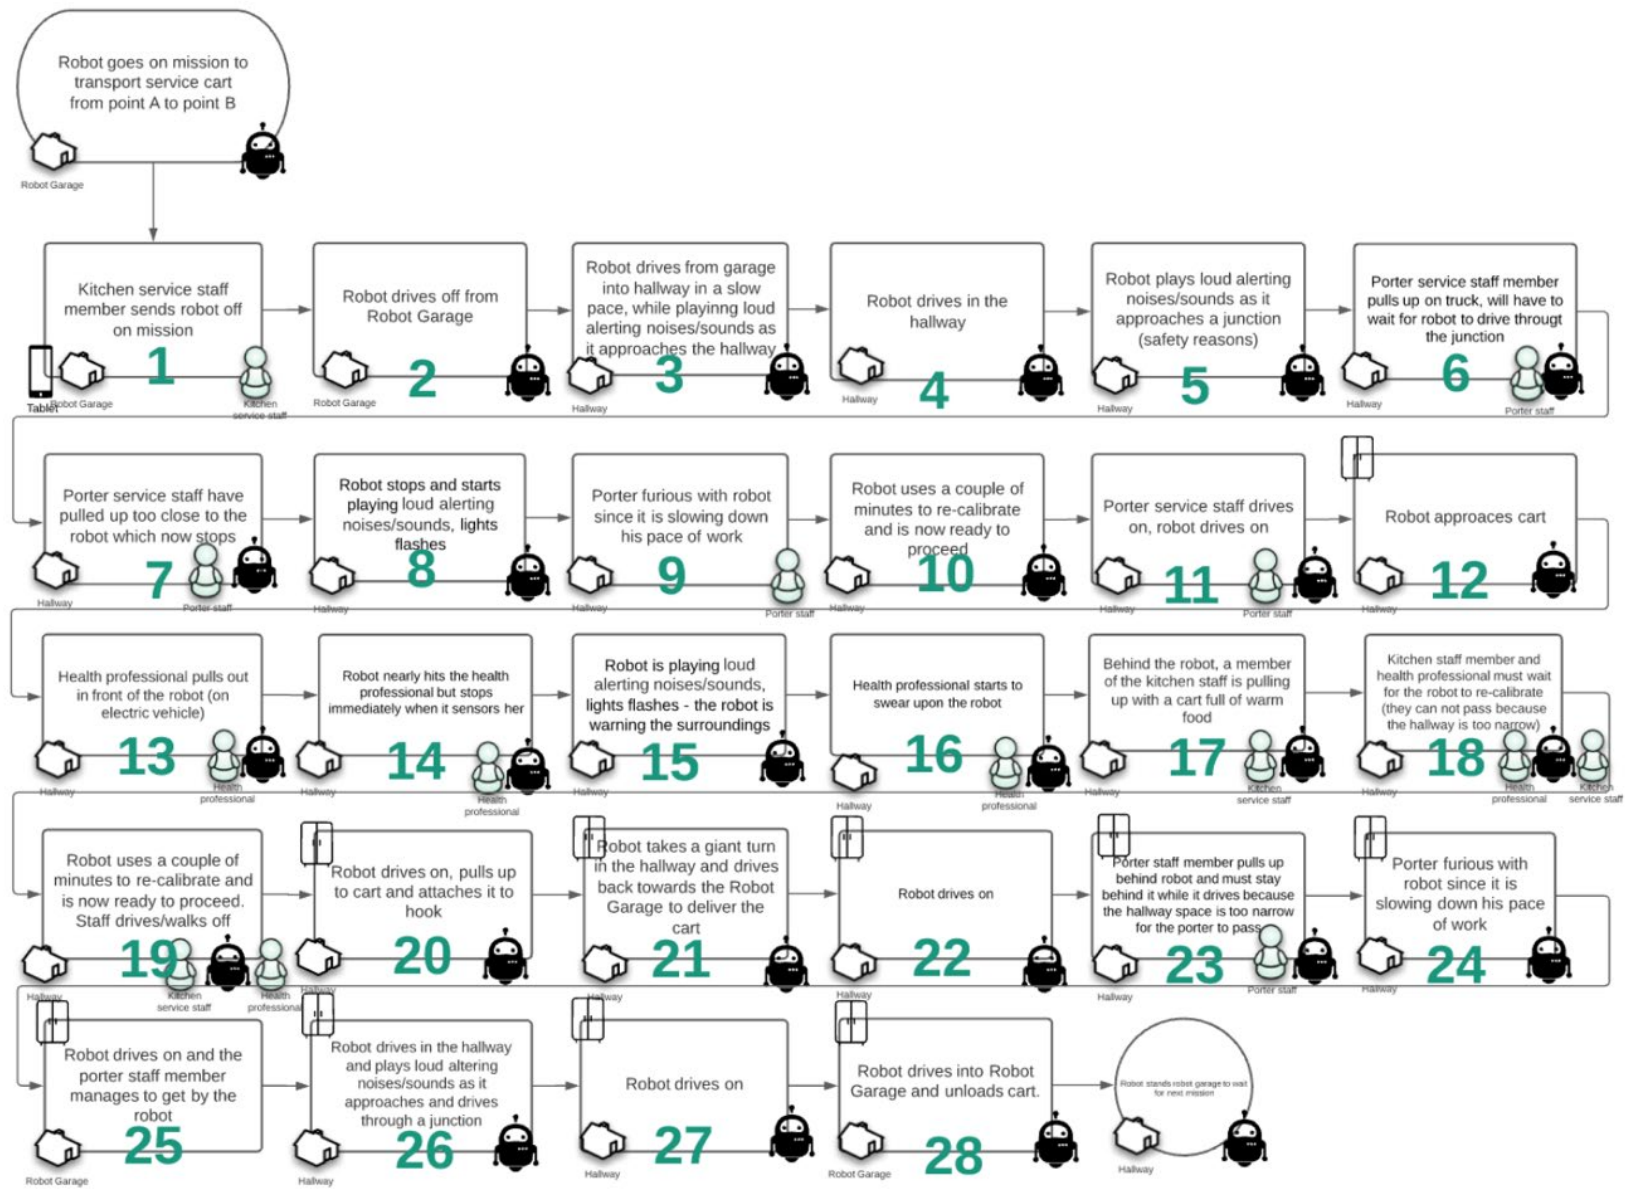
Robot goes on mission to transport service cart from point A to point B

Robot Garage

Kitchen service staff member sends robot off on mission
1
Tablet Robot Garage
Kitchen service staff

Robot drives off from Robot Garage
2
Robot Garage

Robot drives from garage into hallway in a slow pace, while playinng loud alerting noises/sounds as it approaches the hallway
3
Hallway

Robot drives in the hallway
4
Hallway

Robot plays loud alerting noises/sounds as it approaches a junction (safety reasons)
5
Hallway

Porter service staff member pulls up on truck, will have to wait for robot to drive througt the junction
6
Hallway
Porter staff

Porter service staff have pulled up too close to the robot which now stops
7
Hallway
Porter staff

Robot stops and starts playing loud alerting noises/sounds, lights flashes
8
Hallway

Porter furious with robot since it is slowing down his pace of work
9
Hallway
Porter staff

Robot uses a couple of minutes to re-calibrate and is now ready to proceed
10
Hallway

Porter service staff drives on, robot drives on
11
Hallway
Porter staff

Robot approaces cart
12
Hallway

Health professional pulls out in front of the robot (on electric vehicle)
13
Hallway
Health professional

Robot nearly hits the health professional but stops immediately when it sensors her
14
Hallway
Health professional

Robot is playing loud alerting noises/sounds, lights flashes - the robot is warning the surroundings
15
Hallway

Health professional starts to swear upon the robot
16
Hallway
Health professional

Behind the robot, a member of the kitchen staff is pulling up with a cart full of warm food
17
Hallway
Kitchen service staff

Kitchen staff member and health professional must wait for the robot to re-calibrate (they can not pass because the hallway is too narrow)
18
Hallway
Health professional
Kitchen service staff

Robot uses a couple of minutes to re-calibrate and is now ready to proceed. Staff drives/walks off
19
Hallway
Kitchen service staff
Health professional

Robot drives on, pulls up to cart and attaches it to hook
20
Hallway

Robot takes a giant turn in the hallway and drives back towards the Robot Garage to deliver the cart
21
Hallway

Robot drives on
22
Hallway

Porter staff member pulls up behind robot and must stay behind it while it drives because the hallway space is too narrow for the porter to pass
23
Hallway
Porter staff

Porter furious with robot since it is slowing down his pace of work
24
Hallway

Robot drives on and the porter staff member manages to get by the robot
25
Robot Garage

Robot drives in the hallway and plays loud altering noises/sounds as it approaches and drives through a junction
26
Hallway

Robot drives on
27
Hallway

Robot drives into Robot Garage and unloads cart.
28
Robot Garage

Robot stands robot garage to wait for next mission
Hallway